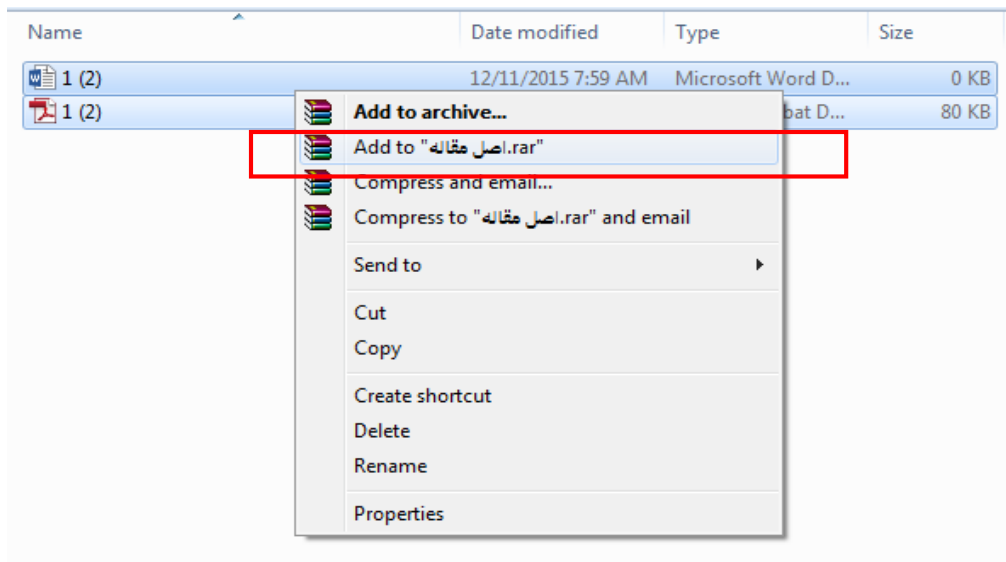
Name | Date modified | Type | Size

1 (2) 12/11/2015 7:59 AM Microsoft Word D... 0 KB
1 (2) bat D... 80 KB

Add to archive...
Add to "اصل مقاله.rar"
Compress and email...
Compress to "اصل مقاله.rar" and email
Send to
Cut
Copy
Create shortcut
Delete
Rename
Properties